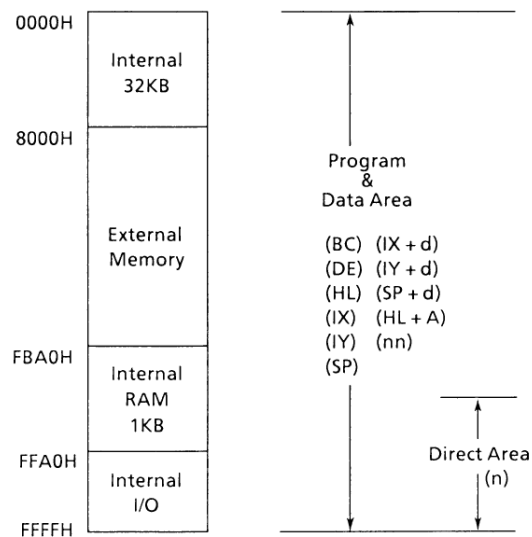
0000H

Internal 32KB

8000H

External Memory

FBA0H

Internal RAM 1KB

FFA0H

Internal I/O

FFFFH

Program & Data Area

(BC) (IX + d)
(DE) (IY + d)
(HL) (SP + d)
(IX) (HL + A)
(IY) (nn)
(SP)

Direct Area (n)